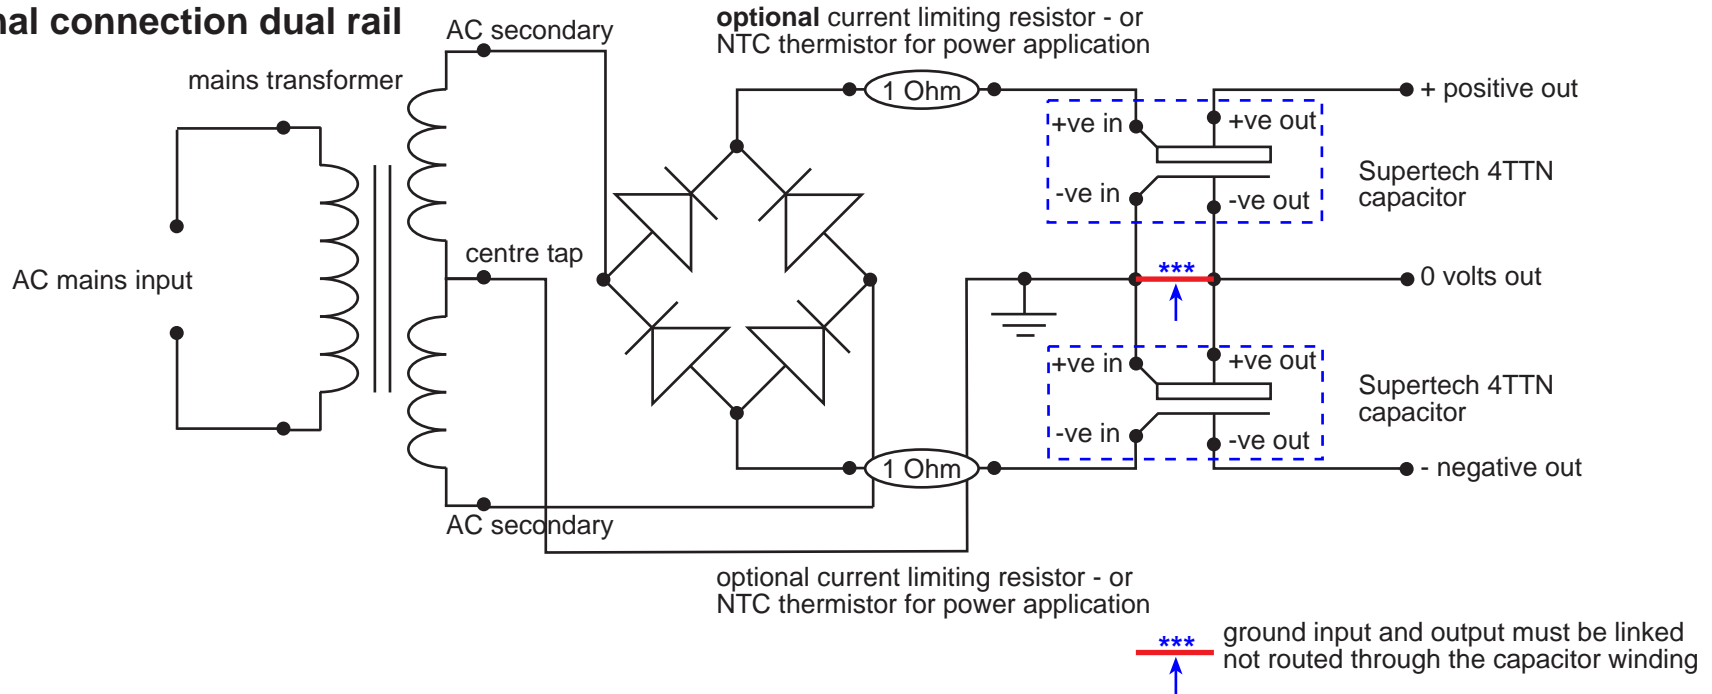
al connection dual rail

AC secondary

mains transformer

**optional** current limiting resistor - or NTC thermistor for power application

1 Ohm

+ positive out

+ve in

+ve out

Supertech 4TTN capacitor

-ve in

-ve out

AC mains input

centre tap

***

0 volts out

+ve in

+ve out

Supertech 4TTN capacitor

-ve in

-ve out

1 Ohm

- negative out

AC secondary

optional current limiting resistor - or NTC thermistor for power application

***

ground input and output must be linked not routed through the capacitor winding